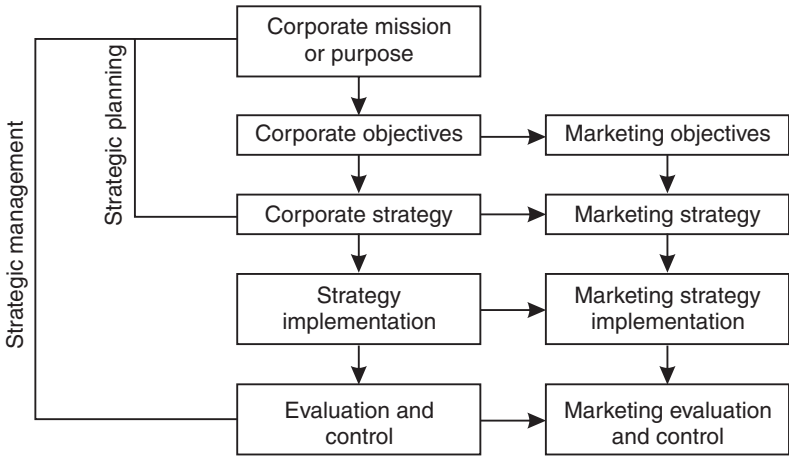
Strategic management

Strategic planning

Corporate mission or purpose

Corporate objectives

Marketing objectives

Corporate strategy

Marketing strategy

Strategy implementation

Marketing strategy implementation

Evaluation and control

Marketing evaluation and control